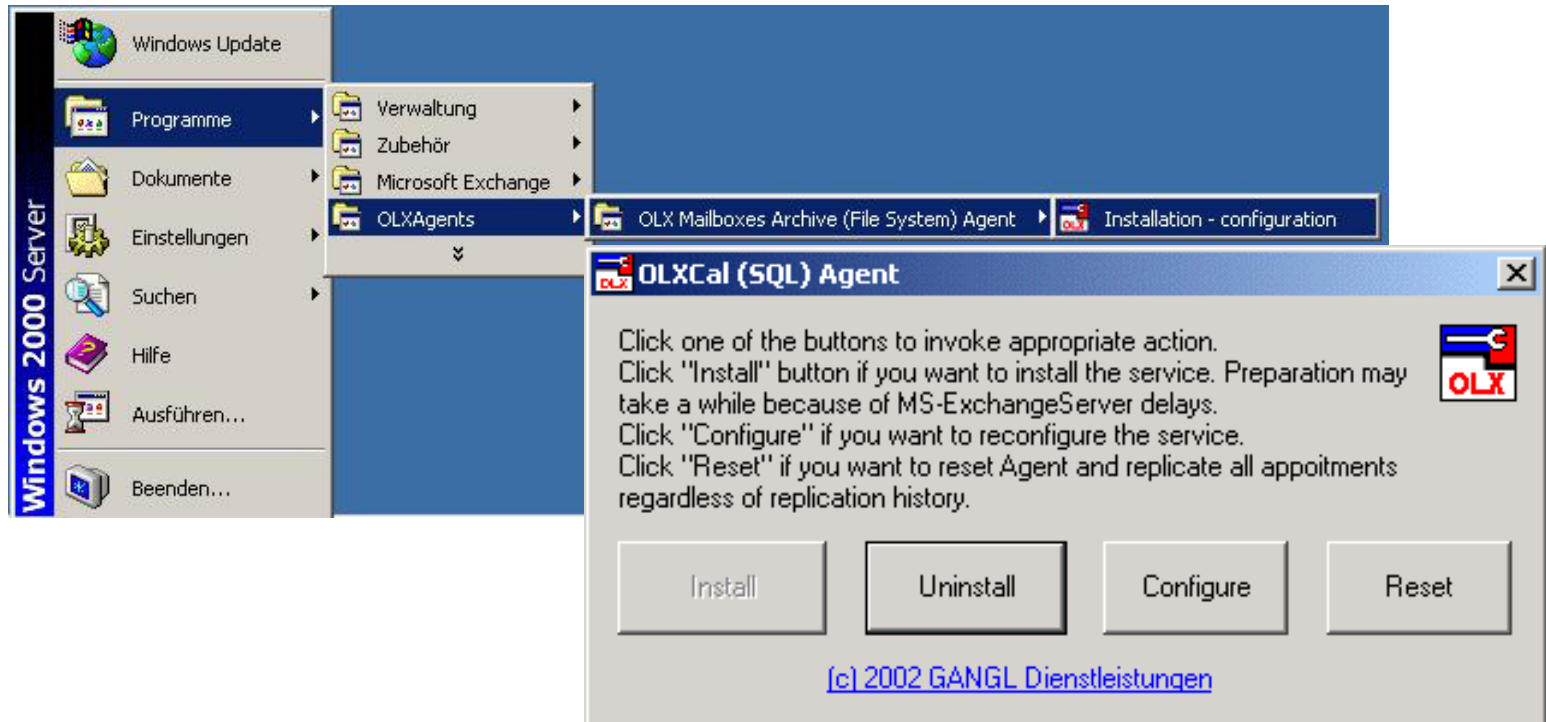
Windows 2000 Server

Windows Update
Programme
Dokumente
Einstellungen
Suchen
Hilfe
Ausführen...
Beenden...

Verwaltung
Zubehör
Microsoft Exchange
OLXAgents

OLX Mailboxes Archive (File System) Agent
Installation - configuration

OLXCal (SQL) Agent

Click one of the buttons to invoke appropriate action.
Click "Install" button if you want to install the service. Preparation may take a while because of MS-ExchangeServer delays.
Click "Configure" if you want to reconfigure the service.
Click "Reset" if you want to reset Agent and replicate all appoitments regardless of replication history.

OLX

Install
Uninstall
Configure
Reset

(c) 2002 GANGL Dienstleistungen